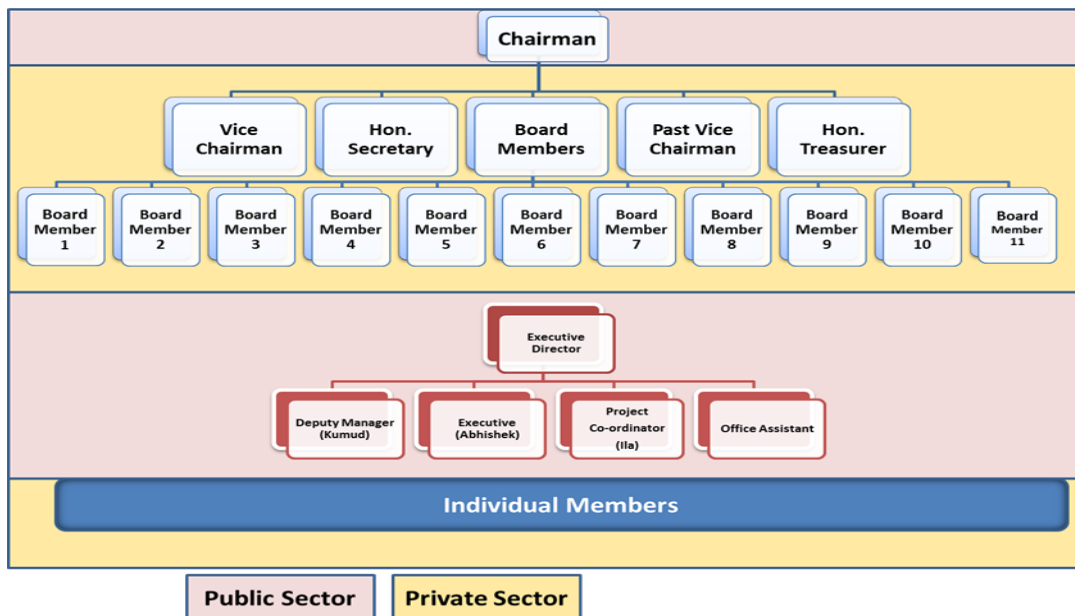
Chairman

Vice Chairman

Hon. Secretary

Board Members

Past Vice Chairman

Hon. Treasurer

Board Member 1

Board Member 2

Board Member 3

Board Member 4

Board Member 5

Board Member 6

Board Member 7

Board Member 8

Board Member 9

Board Member 10

Board Member 11

Executive Director

Deputy Manager (Kumud)

Executive (Abhishek)

Project Co-ordinator (Ila)

Office Assistant

Individual Members

Public Sector

Private Sector